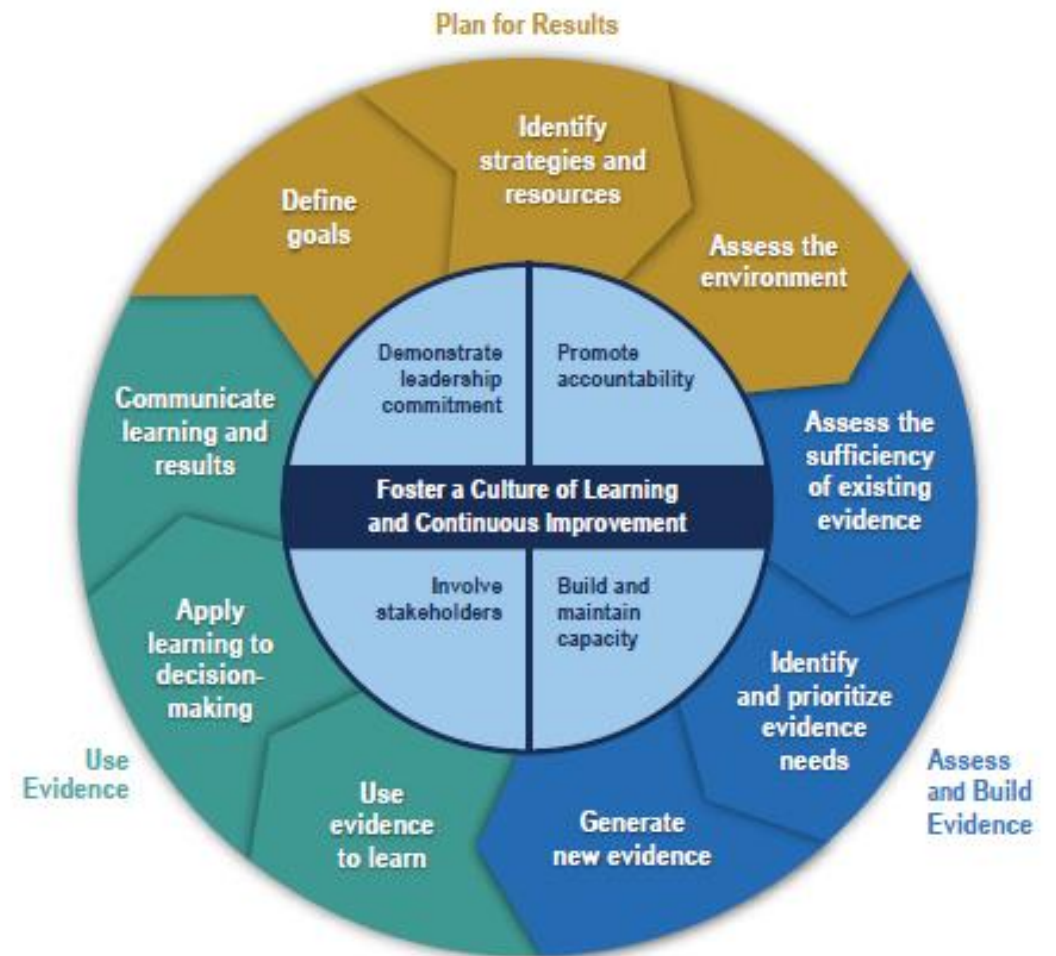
Plan for Results

Identify strategies and resources

Define goals

Assess the environment

Demonstrate leadership commitment

Promote accountability

Communicate learning and results

Assess the sufficiency of existing evidence

Foster a Culture of Learning and Continuous Improvement

Involve stakeholders

Build and maintain capacity

Apply learning to decision-making

Identify and prioritize evidence needs

Use Evidence

Use evidence to learn

Generate new evidence

Assess and Build Evidence